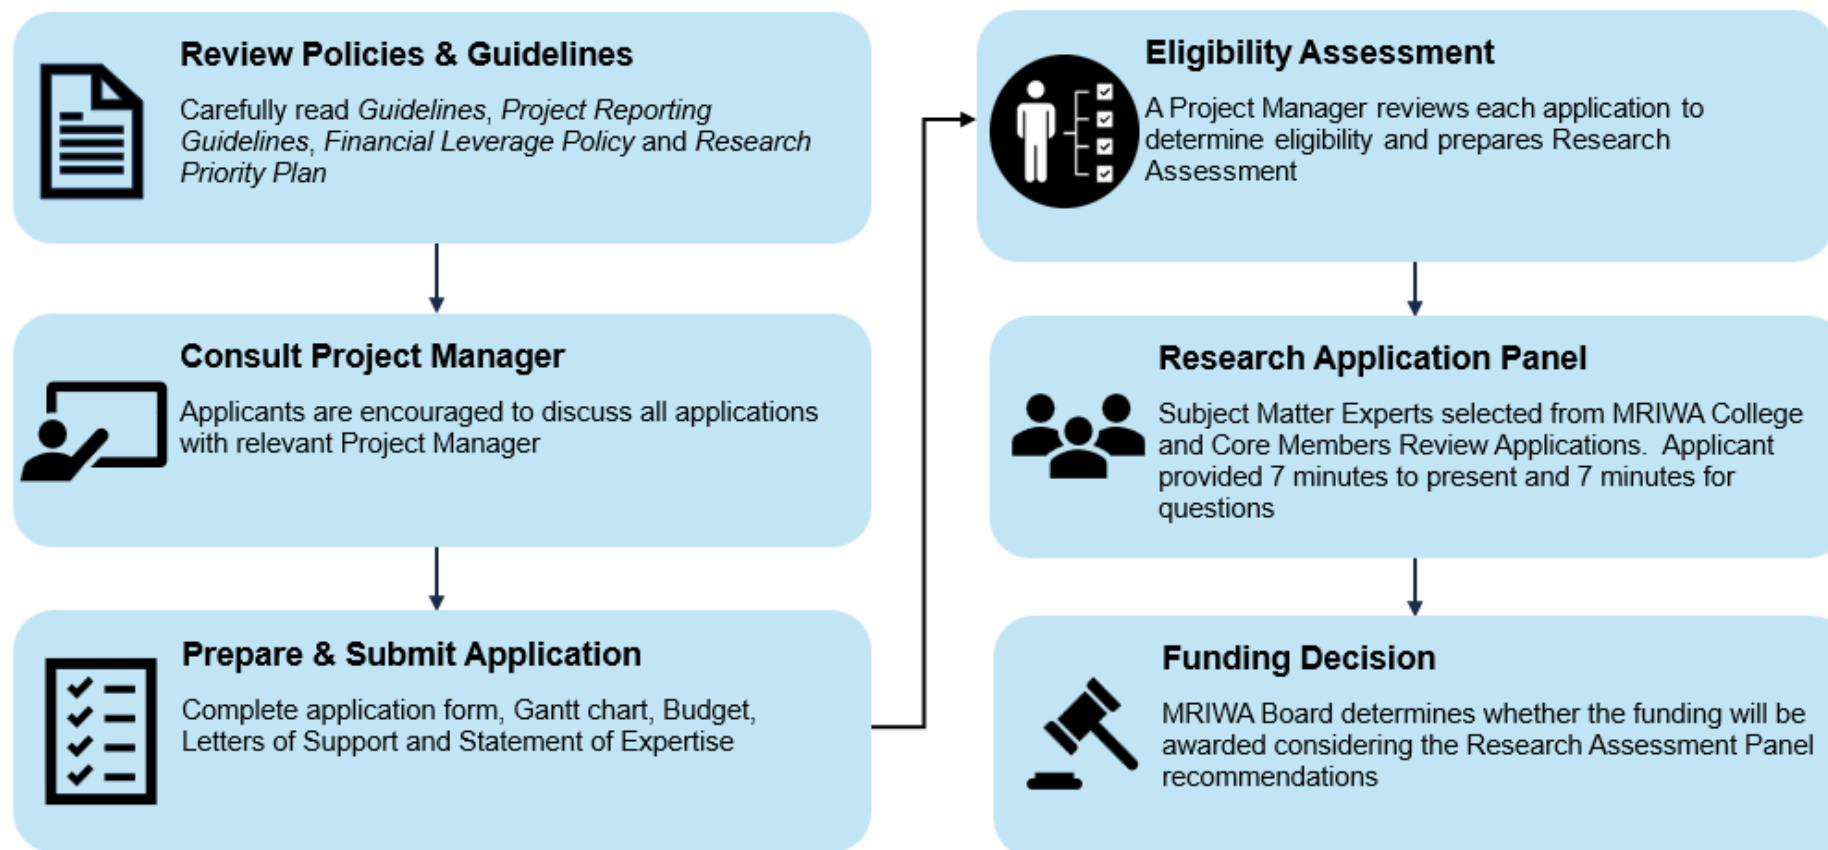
Review Policies & Guidelines

Carefully read Guidelines, Project Reporting Guidelines, Financial Leverage Policy and Research Priority Plan

Consult Project Manager

Applicants are encouraged to discuss all applications with relevant Project Manager

Prepare & Submit Application

Complete application form, Gantt chart, Budget, Letters of Support and Statement of Expertise

Eligibility Assessment

A Project Manager reviews each application to determine eligibility and prepares Research Assessment

Research Application Panel

Subject Matter Experts selected from MRIWA College and Core Members Review Applications. Applicant provided 7 minutes to present and 7 minutes for questions

Funding Decision

MRIWA Board determines whether the funding will be awarded considering the Research Assessment Panel recommendations